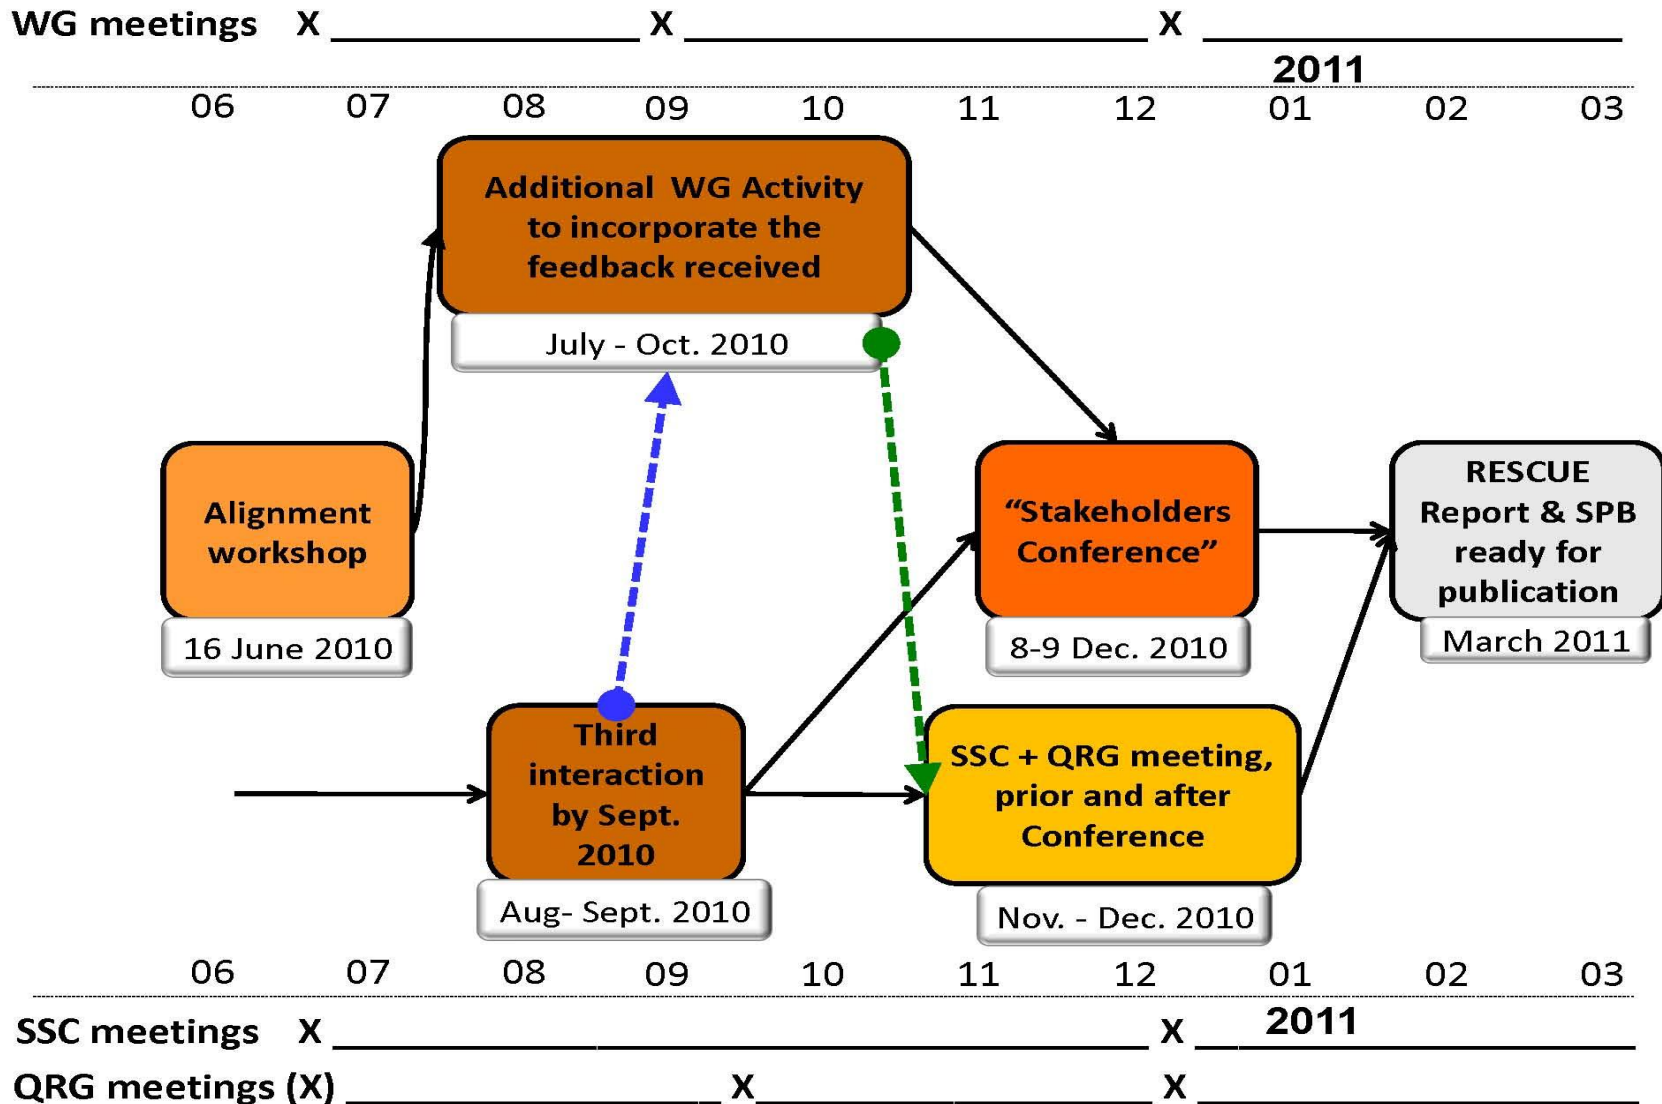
WG meetings X ________________ X ________________________ X ______________________

2011

06 07 08 09 10 11 12 01 02 03

Additional WG Activity to incorporate the feedback received

July - Oct. 2010

Alignment workshop

16 June 2010

"Stakeholders Conference"

8-9 Dec. 2010

RESCUE Report & SPB ready for publication

March 2011

Third interaction by Sept. 2010

Aug- Sept. 2010

SSC + QRG meeting, prior and after Conference

Nov. - Dec. 2010

06 07 08 09 10 11 12 01 02 03

SSC meetings X ________________________________________ X ___ 2011 ___________

QRG meetings (X) ___________________ X___________________ X ______________________